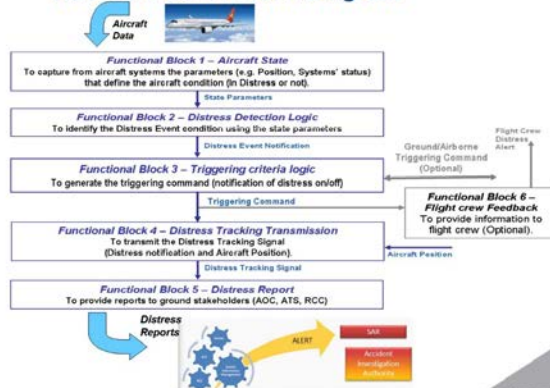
Aircraft Data

Functional Block 1 – Aircraft State
To capture from aircraft systems the parameters (e.g. Position, Systems' status) that define the aircraft condition (in Distress or not).

State Parameters

Functional Block 2 – Distress Detection Logic
To identify the Distress Event condition using the state parameters

Distress Event Notification

Functional Block 3 – Triggering criteria logic
To generate the triggering command (notification of distress on/off)

Ground/Airborne Triggering Command (Optional)

Flight Crew Distress Alert

Triggering Command

Functional Block 6 – Flight crew Feedback
To provide information to flight crew (Optional).

Functional Block 4 – Distress Tracking Transmission
To transmit the Distress Tracking Signal (Distress notification and Aircraft Position).

Aircraft Position

Distress Tracking Signal

Functional Block 5 – Distress Report
To provide reports to ground stakeholders (AOC, ATS, RCC)

Distress Reports

ALERT

SAR

Accident Investigation Authority